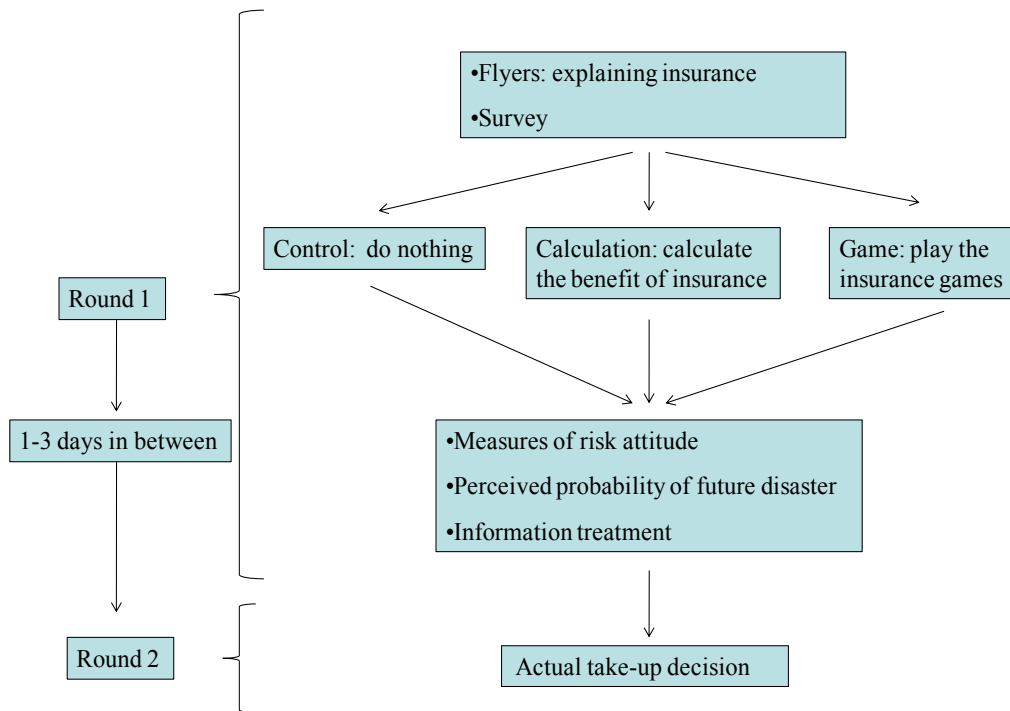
•Flyers: explaining insurance
•Survey

Control: do nothing

Calculation: calculate the benefit of insurance

Game: play the insurance games

Round 1

1-3 days in between

•Measures of risk attitude
•Perceived probability of future disaster
•Information treatment

Round 2

Actual take-up decision